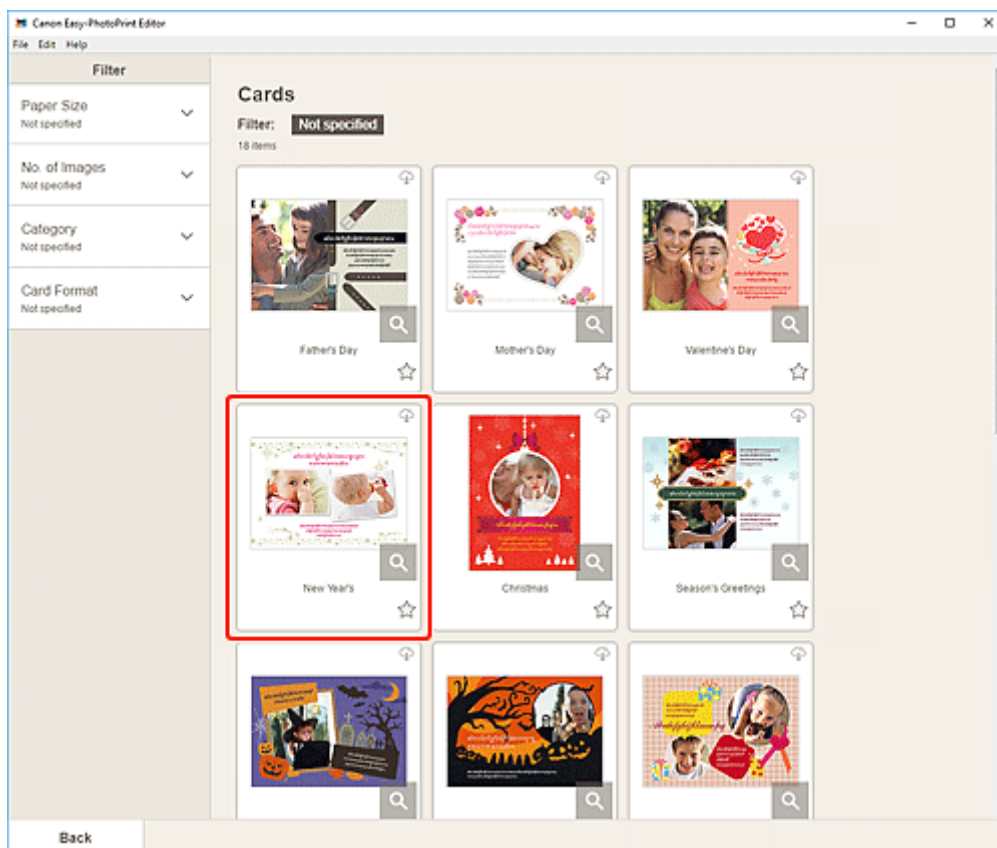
Canon Easy-PhotoPrint Editor

File Edit Help

Filter

Paper Size
Not specified

No. of Images
Not specified

Category
Not specified

Card Format
Not specified

Cards

Filter: Not specified

18 items

Father's Day

Mother's Day

Valentine's Day

New Year's

Christmas

Season's Greetings

Back